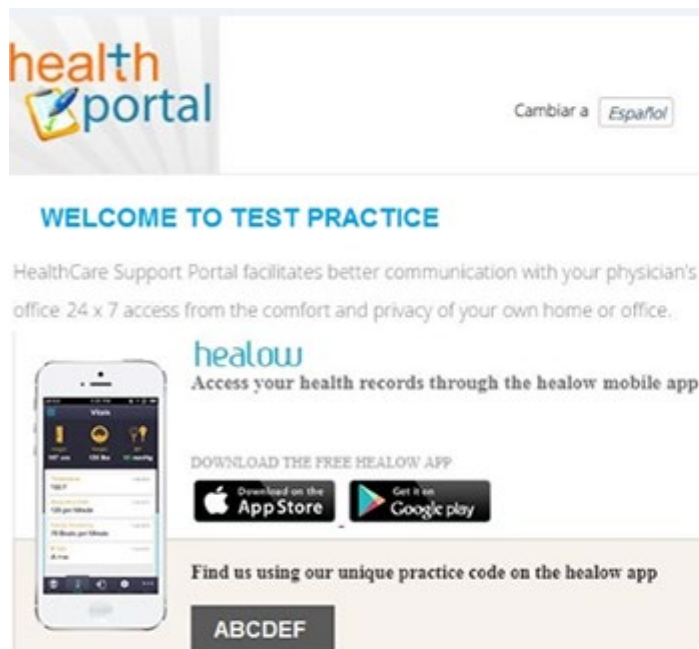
health
portal

Cambiar a Español

WELCOME TO TEST PRACTICE

HealthCare Support Portal facilitates better communication with your physician's office 24 x 7 access from the comfort and privacy of your own home or office.

healow
Access your health records through the healow mobile app

DOWNLOAD THE FREE HEALOW APP

Download on the App Store

Get it on Google play

Find us using our unique practice code on the healow app

ABCDEF